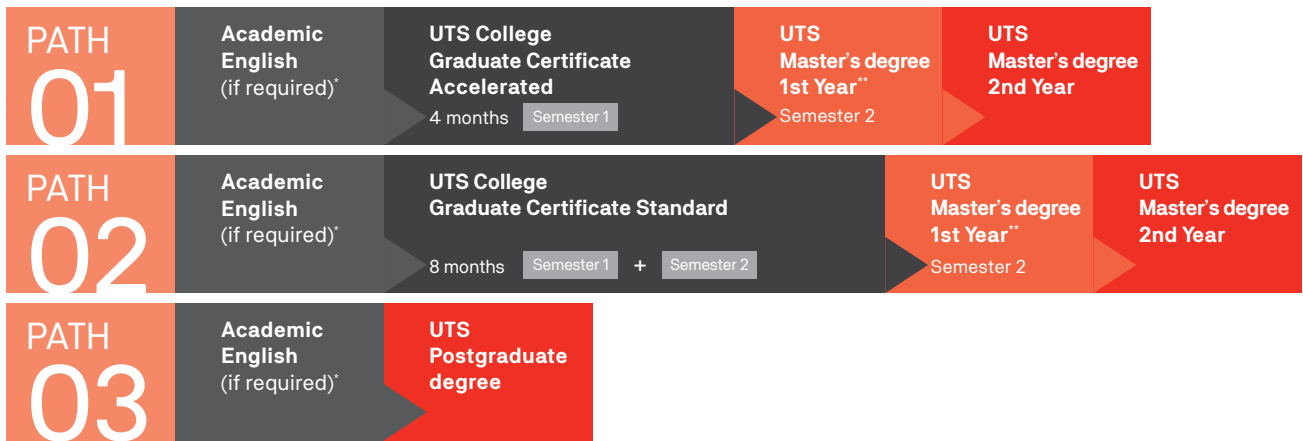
PATH 01

Academic English (if required)*

UTS College Graduate Certificate Accelerated
4 months Semester 1

UTS Master's degree 1st Year**
Semester 2

UTS Master's degree 2nd Year

PATH 02

Academic English (if required)*

UTS College Graduate Certificate Standard
8 months Semester 1 + Semester 2

UTS Master's degree 1st Year**
Semester 2

UTS Master's degree 2nd Year

PATH 03

Academic English (if required)*

UTS Postgraduate degree